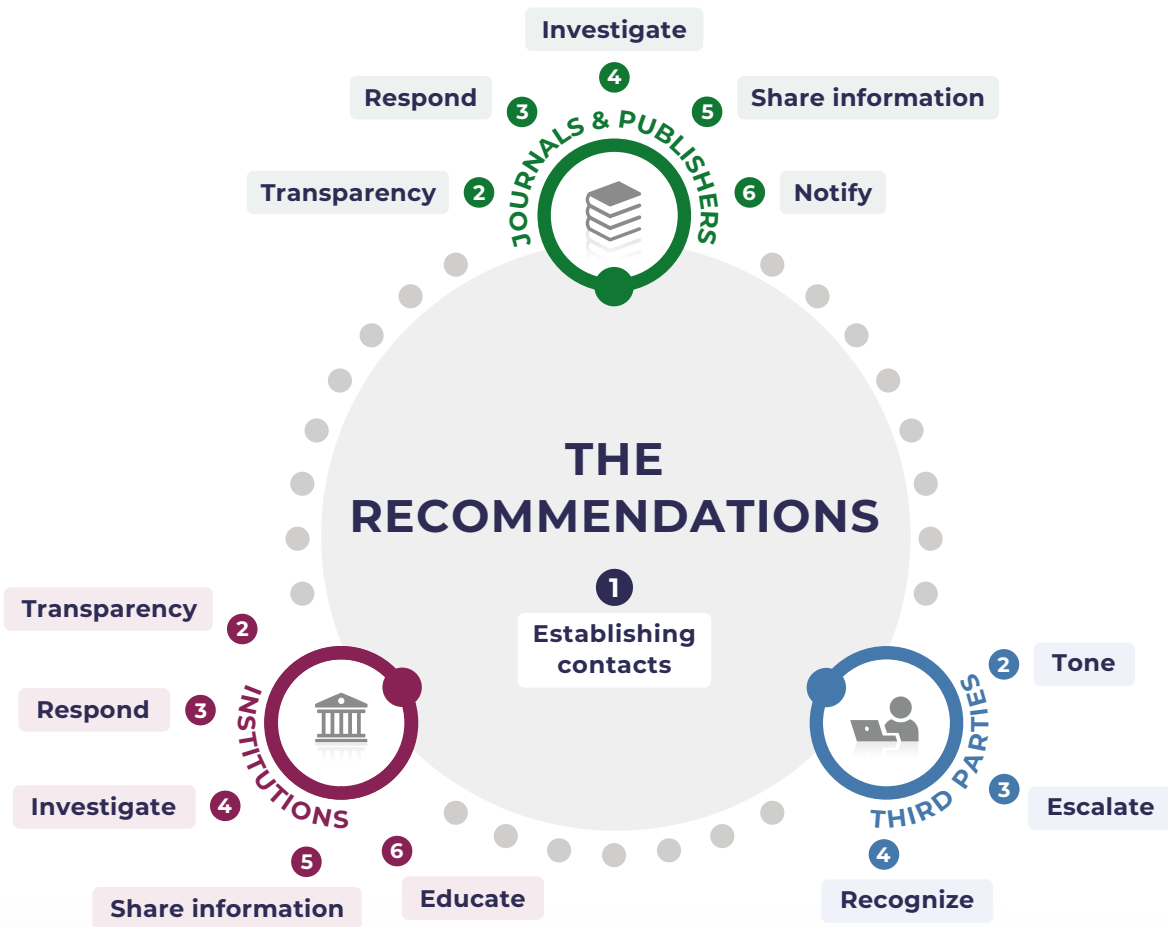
Investigate
4
Respond
3
5
Share information
JOURNALS & PUBLISHERS
Transparency
2
6
Notify

THE RECOMMENDATIONS

1
Establishing contacts

Transparency
2
Respond
3
INSTITUTIONS
Investigate
4
5
6
Share information
Educate

2
Tone
THIRD PARTIES
3
Escalate
4
Recognize